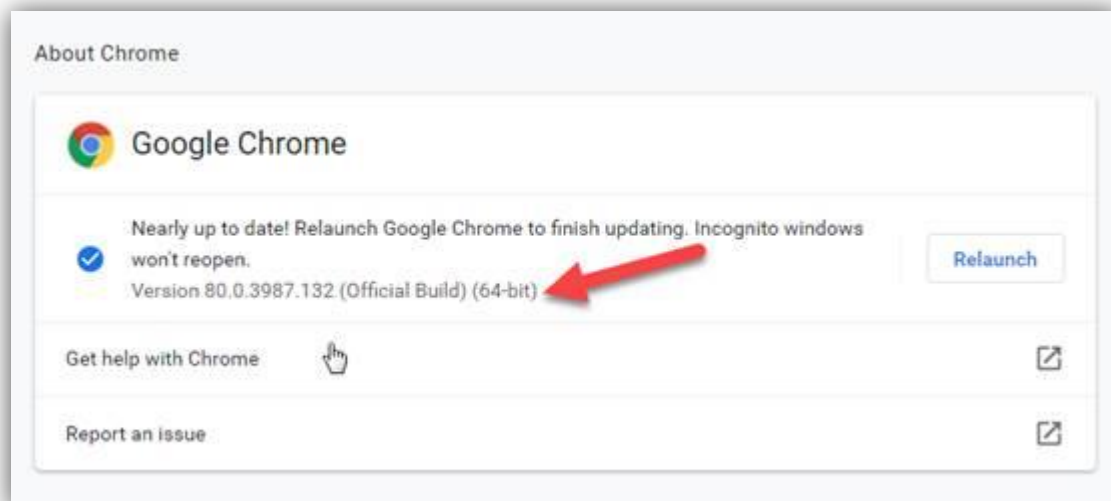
About Chrome

Google Chrome

Nearly up to date! Relaunch Google Chrome to finish updating. Incognito windows won't reopen.
Version 80.0.3987.132 (Official Build) (64-bit)

Relaunch

Get help with Chrome

Report an issue